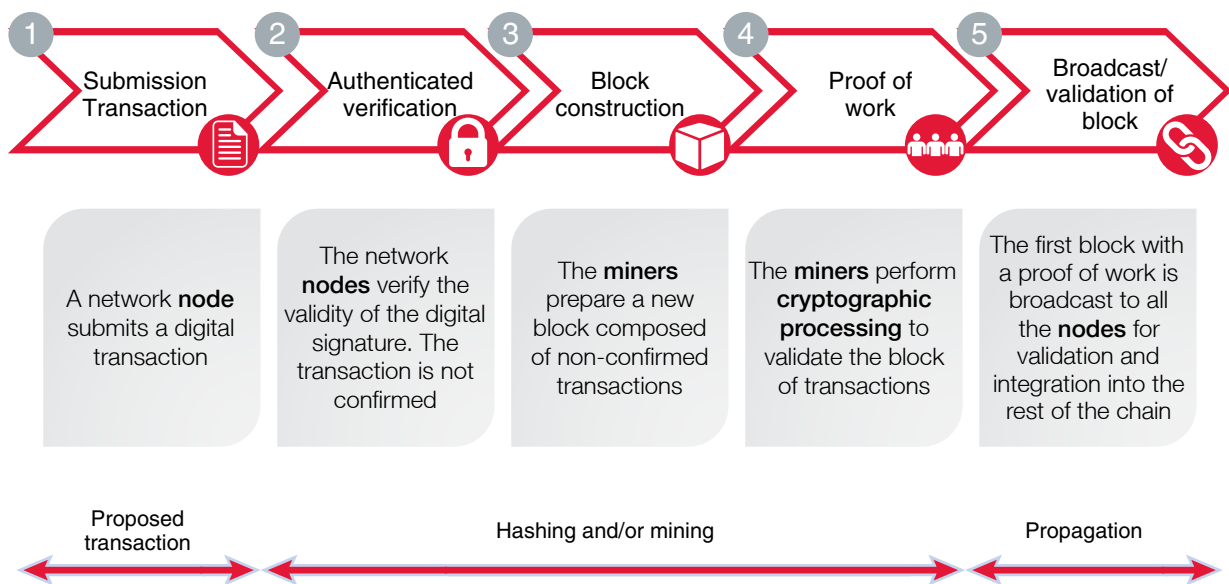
1 Submission Transaction

2 Authenticated verification

3 Block construction

4 Proof of work

5 Broadcast/ validation of block

A network **node** submits a digital transaction

The network **nodes** verify the validity of the digital signature. The transaction is not confirmed

The **miners** prepare a new block composed of non-confirmed transactions

The **miners** perform **cryptographic processing** to validate the block of transactions

The first block with a proof of work is broadcast to all the **nodes** for validation and integration into the rest of the chain

Proposed transaction

Hashing and/or mining

Propagation